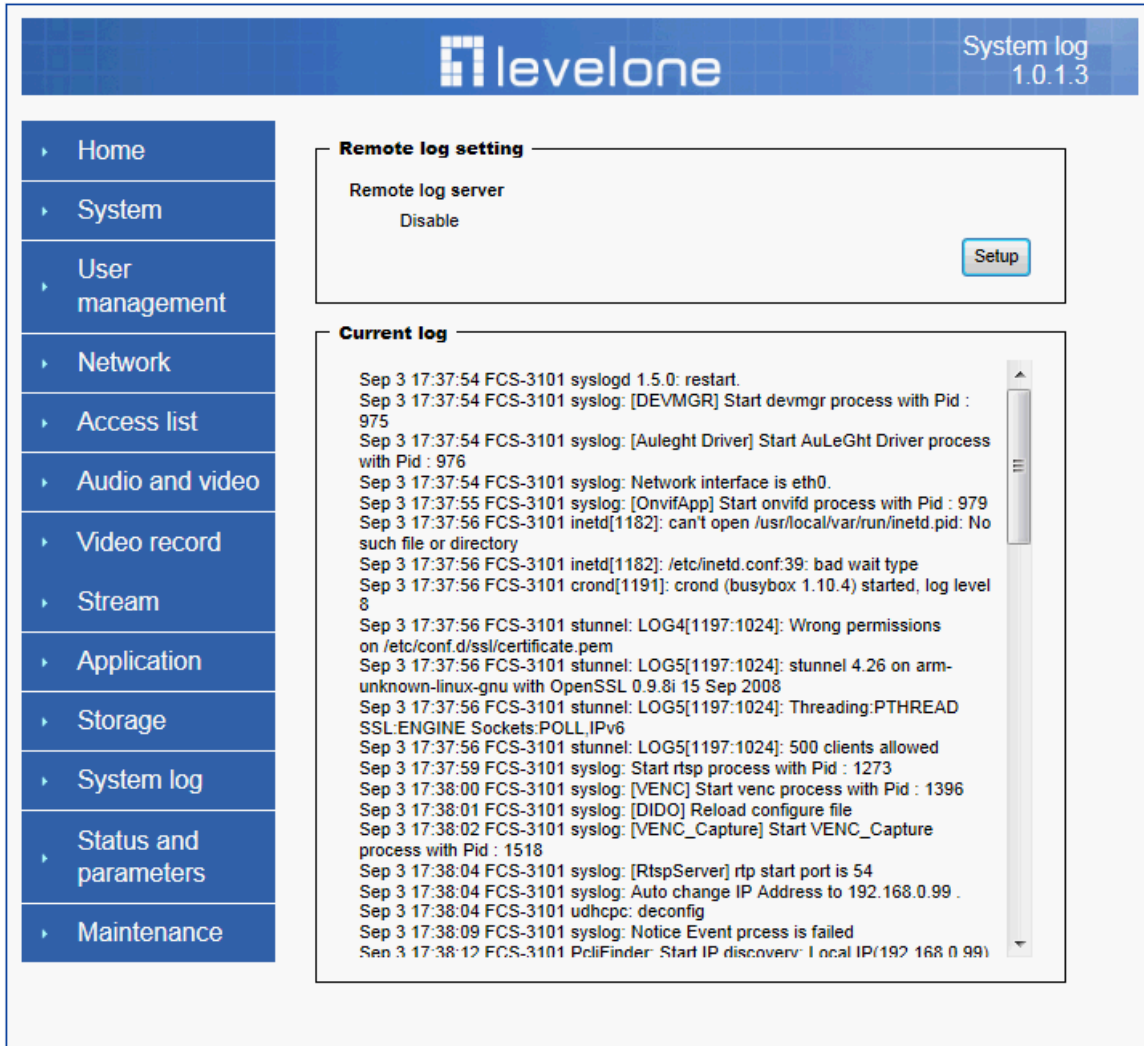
levelone

System log
1.0.1.3

Home
System
User management
Network
Access list
Audio and video
Video record
Stream
Application
Storage
System log
Status and parameters
Maintenance

Remote log setting

Remote log server

Disable

Setup

Current log

Sep 3 17:37:54 FCS-3101 syslogd 1.5.0: restart.
Sep 3 17:37:54 FCS-3101 syslog: [DEVMGR] Start devmgr process with Pid : 975
Sep 3 17:37:54 FCS-3101 syslog: [Auleght Driver] Start AuLeGht Driver process with Pid : 976
Sep 3 17:37:54 FCS-3101 syslog: Network interface is eth0.
Sep 3 17:37:55 FCS-3101 syslog: [OnvifApp] Start onvifd process with Pid : 979
Sep 3 17:37:56 FCS-3101 inetd[1182]: can't open /usr/local/var/run/inetd.pid: No such file or directory
Sep 3 17:37:56 FCS-3101 inetd[1182]: /etc/inetd.conf:39: bad wait type
Sep 3 17:37:56 FCS-3101 crond[1191]: crond (busybox 1.10.4) started, log level 8
Sep 3 17:37:56 FCS-3101 stunnel: LOG4[1197:1024]: Wrong permissions on /etc/conf.d/ssl/certificate.pem
Sep 3 17:37:56 FCS-3101 stunnel: LOG5[1197:1024]: stunnel 4.26 on arm-unknown-linux-gnu with OpenSSL 0.9.8i 15 Sep 2008
Sep 3 17:37:56 FCS-3101 stunnel: LOG5[1197:1024]: Threading:PTHREAD SSL:ENGINE Sockets:POLL,IPv6
Sep 3 17:37:56 FCS-3101 stunnel: LOG5[1197:1024]: 500 clients allowed
Sep 3 17:37:59 FCS-3101 syslog: Start rtsp process with Pid : 1273
Sep 3 17:38:00 FCS-3101 syslog: [VENC] Start venc process with Pid : 1396
Sep 3 17:38:01 FCS-3101 syslog: [DIDO] Reload configure file
Sep 3 17:38:02 FCS-3101 syslog: [VENC_Capture] Start VENC_Capture process with Pid : 1518
Sep 3 17:38:04 FCS-3101 syslog: [RtspServer] rtp start port is 54
Sep 3 17:38:04 FCS-3101 syslog: Auto change IP Address to 192.168.0.99 .
Sep 3 17:38:04 FCS-3101 udhcpc: deconfig
Sep 3 17:38:09 FCS-3101 syslog: Notice Event prcess is failed
Sep 3 17:38:12 FCS-3101 PcliFinder: Start IP discovery: Local IP(192.168.0.99)